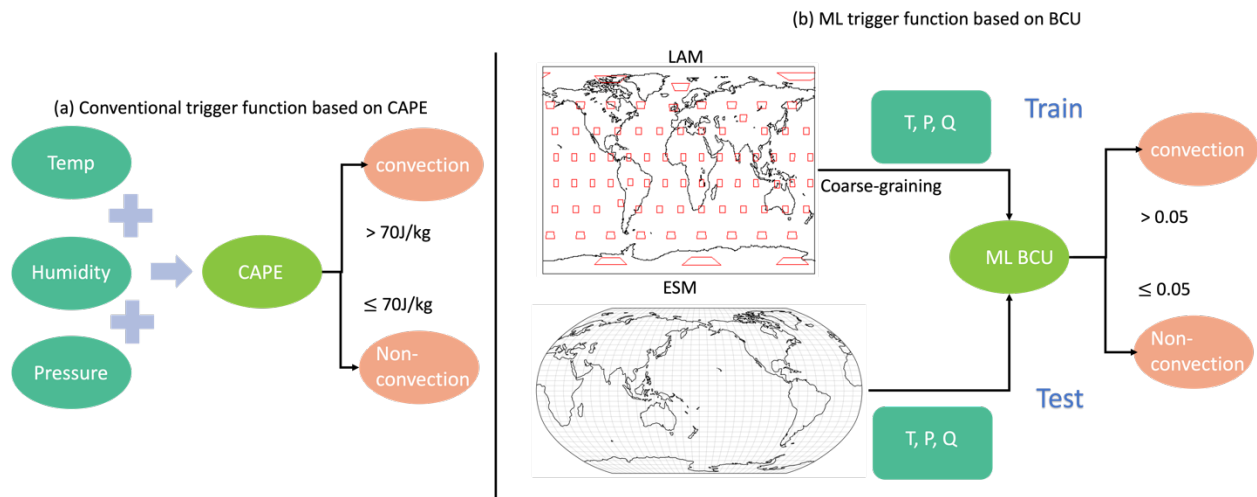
(b) ML trigger function based on BCU

(a) Conventional trigger function based on CAPE

Temp

Humidity

Pressure

CAPE

convection

> 70J/kg

≤ 70J/kg

Non-convection

LAM

T, P, Q

Train

Coarse-graining

ML BCU

convection

> 0.05

≤ 0.05

Non-convection

ESM

Test

T, P, Q